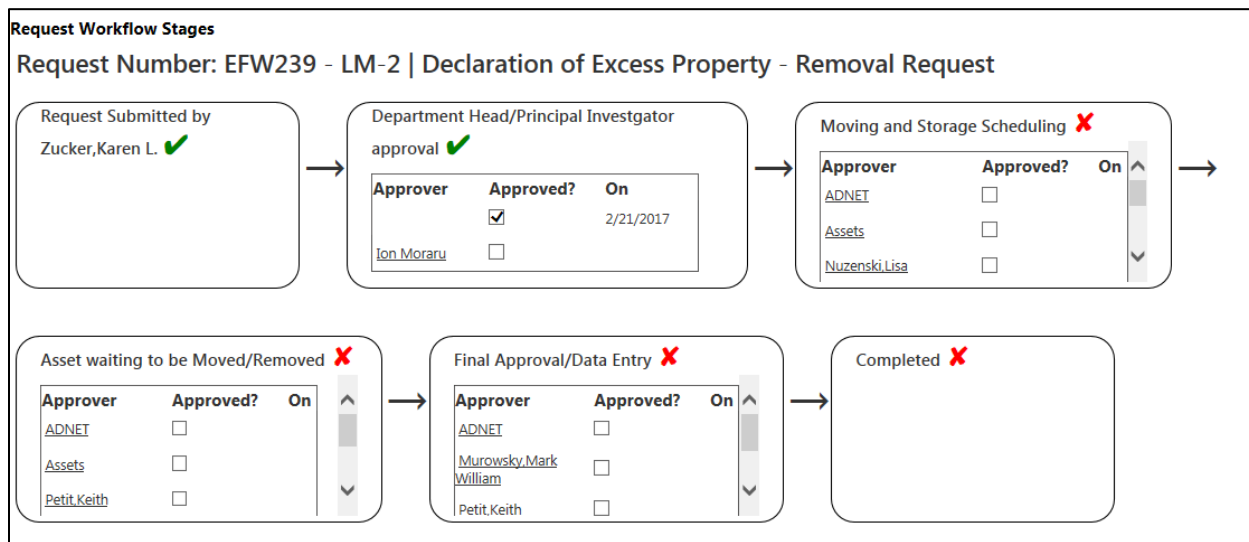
Request Workflow Stages

Request Number: EFW239 - LM-2 | Declaration of Excess Property - Removal Request

Request Submitted by
Zucker,Karen L. ✔

Department Head/Principal Investgator approval ✔

| Approver | Approved? | On |
|---|---|---|
| | ☑ | 2/21/2017 |
| Ion Moraru | ☐ | |

Moving and Storage Scheduling ✘

| Approver | Approved? | On |
|---|---|---|
| ADNET | ☐ | |
| Assets | ☐ | |
| Nuzenski,Lisa | ☐ | |

Asset waiting to be Moved/Removed ✘

| Approver | Approved? | On |
|---|---|---|
| ADNET | ☐ | |
| Assets | ☐ | |
| Petit,Keith | ☐ | |

Final Approval/Data Entry ✘

| Approver | Approved? | On |
|---|---|---|
| ADNET | ☐ | |
| Murowsky,Mark William | ☐ | |
| Petit,Keith | ☐ | |

Completed ✘